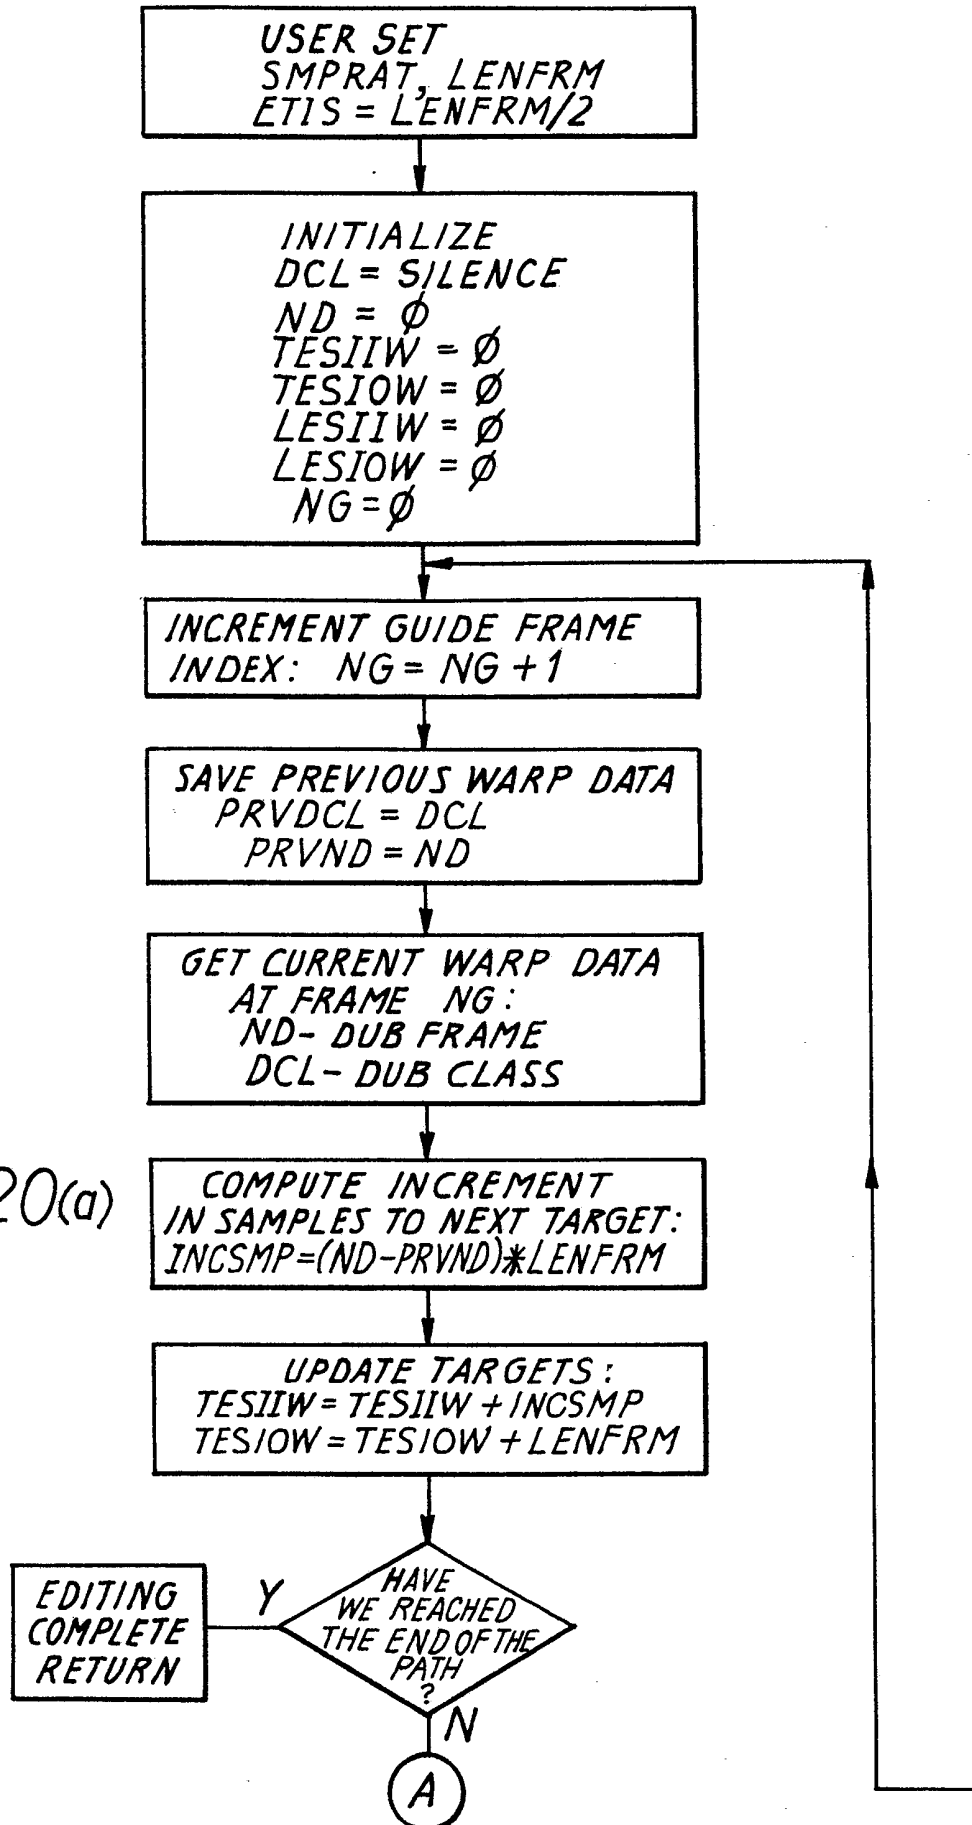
USER SET SMPRAT, LENFRM ETIS = LENFRM/2

INITIALIZE
DCL = SILENCE
ND = Ø
TESIIW = Ø
TESIOW = Ø
LESIIW = Ø
LESIOW = Ø
NG = Ø

INCREMENT GUIDE FRAME INDEX: NG = NG + 1

SAVE PREVIOUS WARP DATA
PRVDCL = DCL
PRVND = ND

GET CURRENT WARP DATA AT FRAME NG:
ND- DUB FRAME
DCL- DUB CLASS

20(a)

COMPUTE INCREMENT IN SAMPLES TO NEXT TARGET:
INCSMP=(ND-PRVND)∗LENFRM

UPDATE TARGETS:
TESIIW = TESIIW + INCSMP
TESIOW = TESIOW + LENFRM

EDITING COMPLETE RETURN

Y

HAVE WE REACHED THE END OF THE PATH ?

N

A